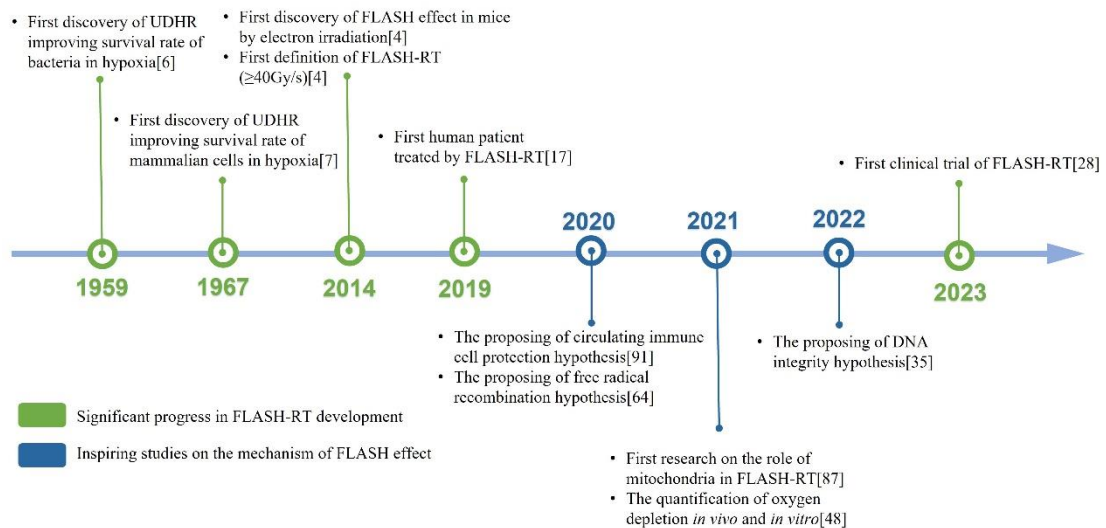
• First discovery of UDHR improving survival rate of bacteria in hypoxia[6]

• First discovery of FLASH effect in mice by electron irradiation[4]
• First definition of FLASH-RT (≥40Gy/s)[4]

• First discovery of UDHR improving survival rate of mammalian cells in hypoxia[7]

• First human patient treated by FLASH-RT[17]

• First clinical trial of FLASH-RT[28]

2020
2021
2022

1959
1967
2014
2019
2023

• The proposing of circulating immune cell protection hypothesis[91]
• The proposing of free radical recombination hypothesis[64]

• The proposing of DNA integrity hypothesis[35]

Significant progress in FLASH-RT development

Inspiring studies on the mechanism of FLASH effect

• First research on the role of mitochondria in FLASH-RT[87]
• The quantification of oxygen depletion *in vivo* and *in vitro*[48]